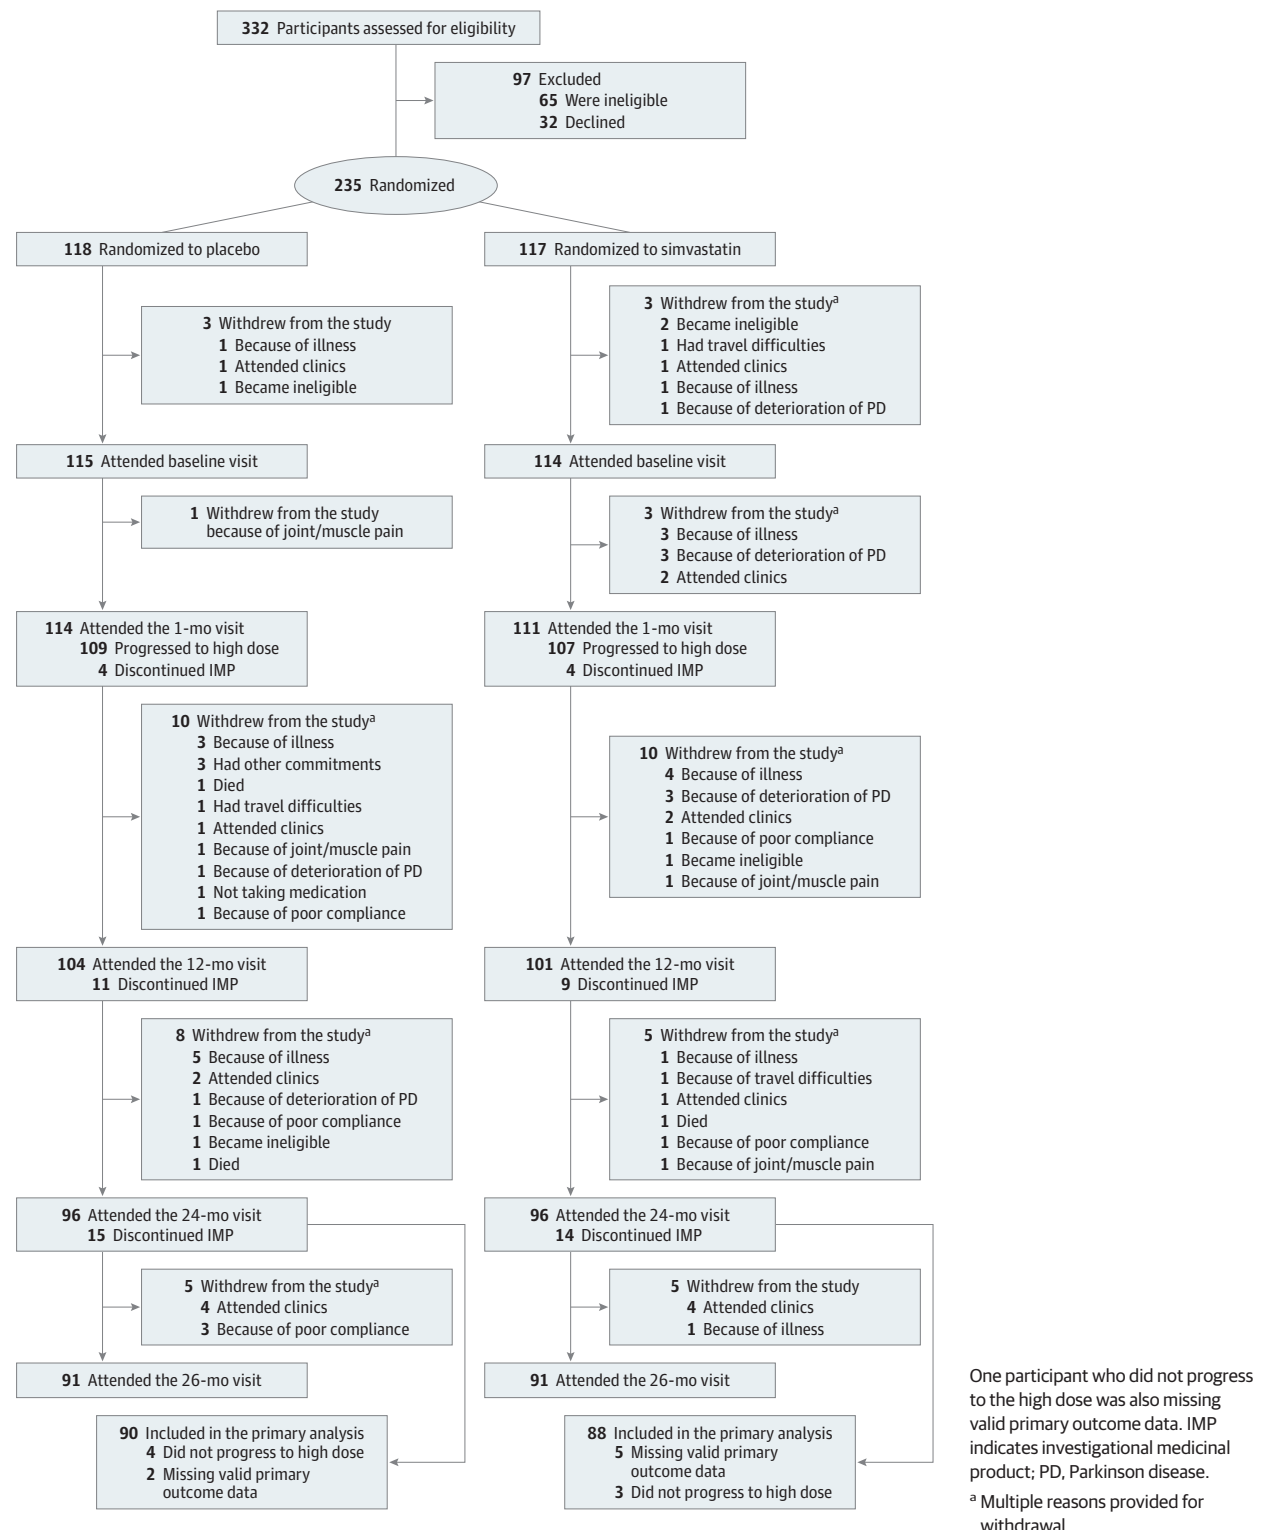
**332** Participants assessed for eligibility

**97** Excluded
**65** Were ineligible
**32** Declined

**235** Randomized

**118** Randomized to placebo

**3** Withdrew from the study
**1** Because of illness
**1** Attended clinics
**1** Became ineligible

**115** Attended baseline visit

**1** Withdrew from the study because of joint/muscle pain

**114** Attended the 1-mo visit
**109** Progressed to high dose
**4** Discontinued IMP

**10** Withdrew from the study$^a$
**3** Because of illness
**3** Had other commitments
**1** Died
**1** Had travel difficulties
**1** Attended clinics
**1** Because of joint/muscle pain
**1** Because of deterioration of PD
**1** Not taking medication
**1** Because of poor compliance

**104** Attended the 12-mo visit
**11** Discontinued IMP

**8** Withdrew from the study$^a$
**5** Because of illness
**2** Attended clinics
**1** Because of deterioration of PD
**1** Because of poor compliance
**1** Became ineligible
**1** Died

**96** Attended the 24-mo visit
**15** Discontinued IMP

**5** Withdrew from the study$^a$
**4** Attended clinics
**3** Because of poor compliance

**91** Attended the 26-mo visit

**90** Included in the primary analysis
**4** Did not progress to high dose
**2** Missing valid primary outcome data

**117** Randomized to simvastatin

**3** Withdrew from the study$^a$
**2** Became ineligible
**1** Had travel difficulties
**1** Attended clinics
**1** Because of illness
**1** Because of deterioration of PD

**114** Attended baseline visit

**3** Withdrew from the study$^a$
**3** Because of illness
**3** Because of deterioration of PD
**2** Attended clinics

**111** Attended the 1-mo visit
**107** Progressed to high dose
**4** Discontinued IMP

**10** Withdrew from the study$^a$
**4** Because of illness
**3** Because of deterioration of PD
**2** Attended clinics
**1** Because of poor compliance
**1** Became ineligible
**1** Because of joint/muscle pain

**101** Attended the 12-mo visit
**9** Discontinued IMP

**5** Withdrew from the study$^a$
**1** Because of illness
**1** Because of travel difficulties
**1** Attended clinics
**1** Died
**1** Because of poor compliance
**1** Because of joint/muscle pain

**96** Attended the 24-mo visit
**14** Discontinued IMP

**5** Withdrew from the study
**4** Attended clinics
**1** Because of illness

**91** Attended the 26-mo visit

**88** Included in the primary analysis
**5** Missing valid primary outcome data
**3** Did not progress to high dose

One participant who did not progress to the high dose was also missing valid primary outcome data. IMP indicates investigational medicinal product; PD, Parkinson disease.

$^a$ Multiple reasons provided for withdrawal.